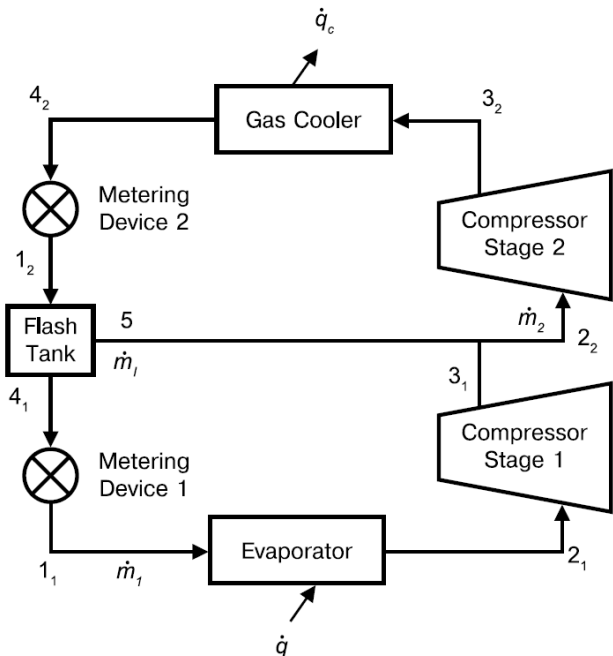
$\dot{q}_c$

$4_2$

Gas Cooler

$3_2$

Metering Device 2

Compressor Stage 2

$1_2$

Flash Tank

5

$\dot{m}_l$

$\dot{m}_2$

$2_2$

$4_1$

$3_1$

Compressor Stage 1

Metering Device 1

$1_1$

$\dot{m}_1$

Evaporator

$2_1$

$\dot{q}$